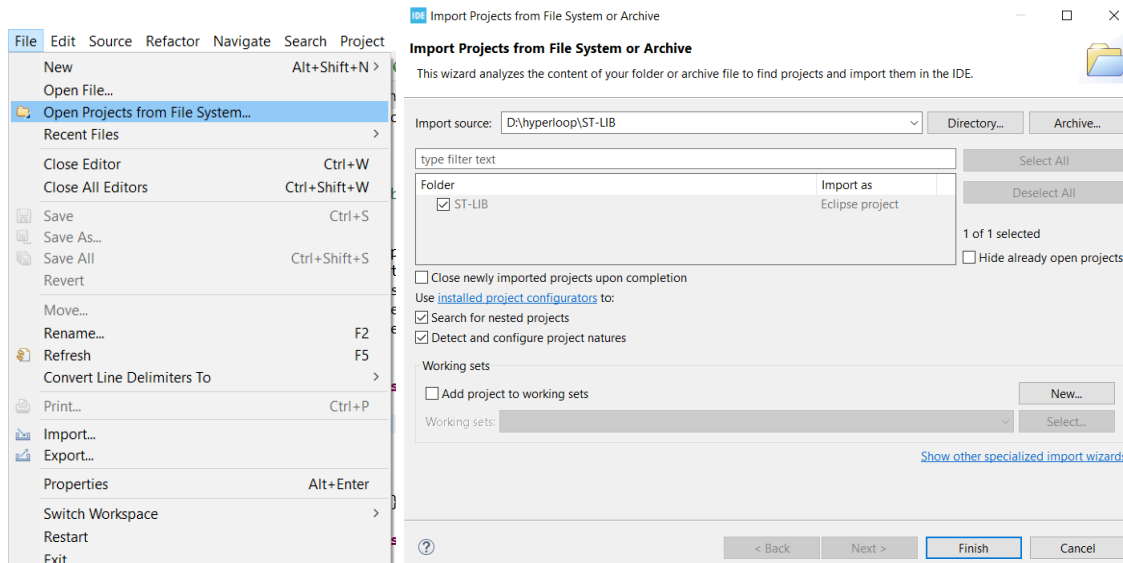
File Edit Source Refactor Navigate Search Project

New Alt+Shift+N >
Open File...
Open Projects from File System...
Recent Files >
Close Editor Ctrl+W
Close All Editors Ctrl+Shift+W
Save Ctrl+S
Save As...
Save All Ctrl+Shift+S
Revert
Move...
Rename... F2
Refresh F5
Convert Line Delimiters To >
Print... Ctrl+P
Import...
Export...
Properties Alt+Enter
Switch Workspace >
Restart
Exit

IDE Import Projects from File System or Archive

Import Projects from File System or Archive

This wizard analyzes the content of your folder or archive file to find projects and import them in the IDE.

Import source: D:\hyperloop\ST-LIB Directory... Archive...

type filter text Select All

| Folder | Import as |
|---|---|
| ST-LIB | Eclipse project |

Deselect All

1 of 1 selected

Hide already open projects

Close newly imported projects upon completion

Use installed project configurators to:

Search for nested projects

Detect and configure project natures

Working sets

Add project to working sets New...

Working sets: Select...

Show other specialized import wizards

< Back Next > Finish Cancel